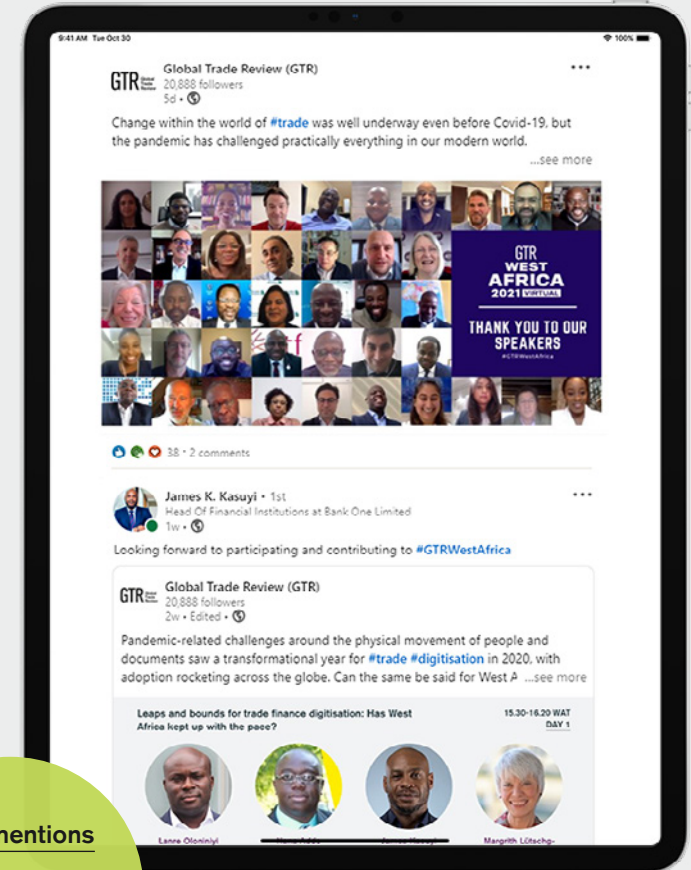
9:41 AM Tue Oct 30

100%

GTR Global Trade Review

Global Trade Review (GTR)
20,888 followers
5d •

Change within the world of #trade was well underway even before Covid-19, but the pandemic has challenged practically everything in our modern world.
...see more

GTR
WEST
AFRICA
2021 VIRTUAL

THANK YOU TO OUR SPEAKERS
#GTRWestAfrica

38 • 2 comments

James K. Kasuyi • 1st
Head Of Financial Institutions at Bank One Limited
1w •

Looking forward to participating and contributing to #GTRWestAfrica

GTR Global Trade Review

Global Trade Review (GTR)
20,888 followers
2w • Edited •

Pandemic-related challenges around the physical movement of people and documents saw a transformational year for #trade #digitisation in 2020, with adoption rocketing across the globe. Can the same be said for West A ...see more

Leaps and bounds for trade finance digitisation: Has West Africa kept up with the pace?

15.30-16.20 WAT
DAY 1

Lanre Oloniniyi
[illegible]
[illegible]
Margrith Lütschg-

mentions